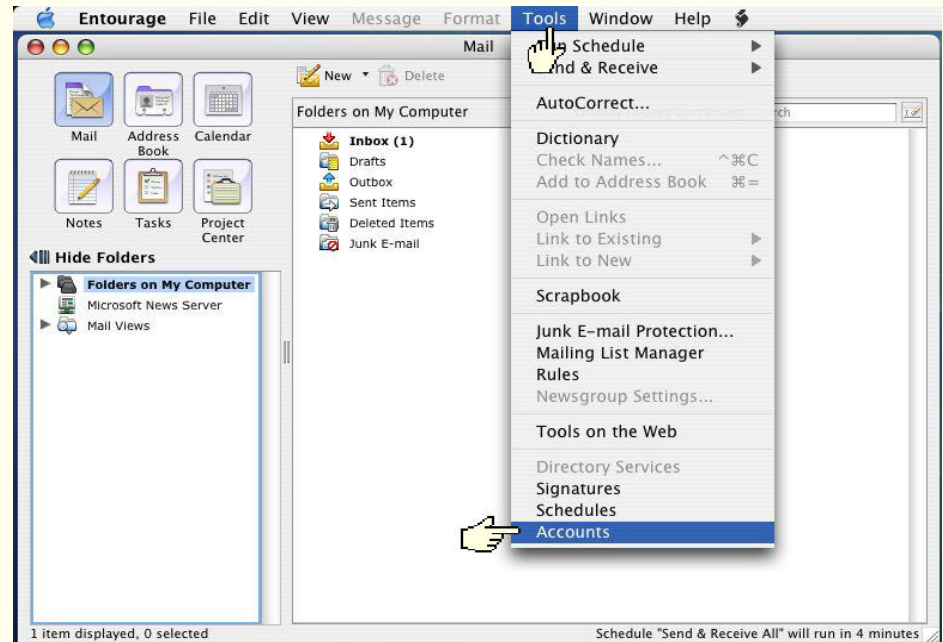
Entourage File Edit View Message Format Tools Window Help

Mail

New Delete

Mail Address Book Calendar

Notes Tasks Project Center

Hide Folders

Folders on My Computer
Microsoft News Server
Mail Views

Folders on My Computer

Inbox (1)
Drafts
Outbox
Sent Items
Deleted Items
Junk E-mail

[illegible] Schedule
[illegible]nd & Receive
AutoCorrect...
Dictionary
Check Names... ^⌘C
Add to Address Book ⌘=
Open Links
Link to Existing
Link to New
Scrapbook
Junk E-mail Protection...
Mailing List Manager
Rules
Newsgroup Settings...
Tools on the Web
Directory Services
Signatures
Schedules
Accounts

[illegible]rch

1 item displayed, 0 selected

Schedule "Send & Receive All" will run in 4 minutes